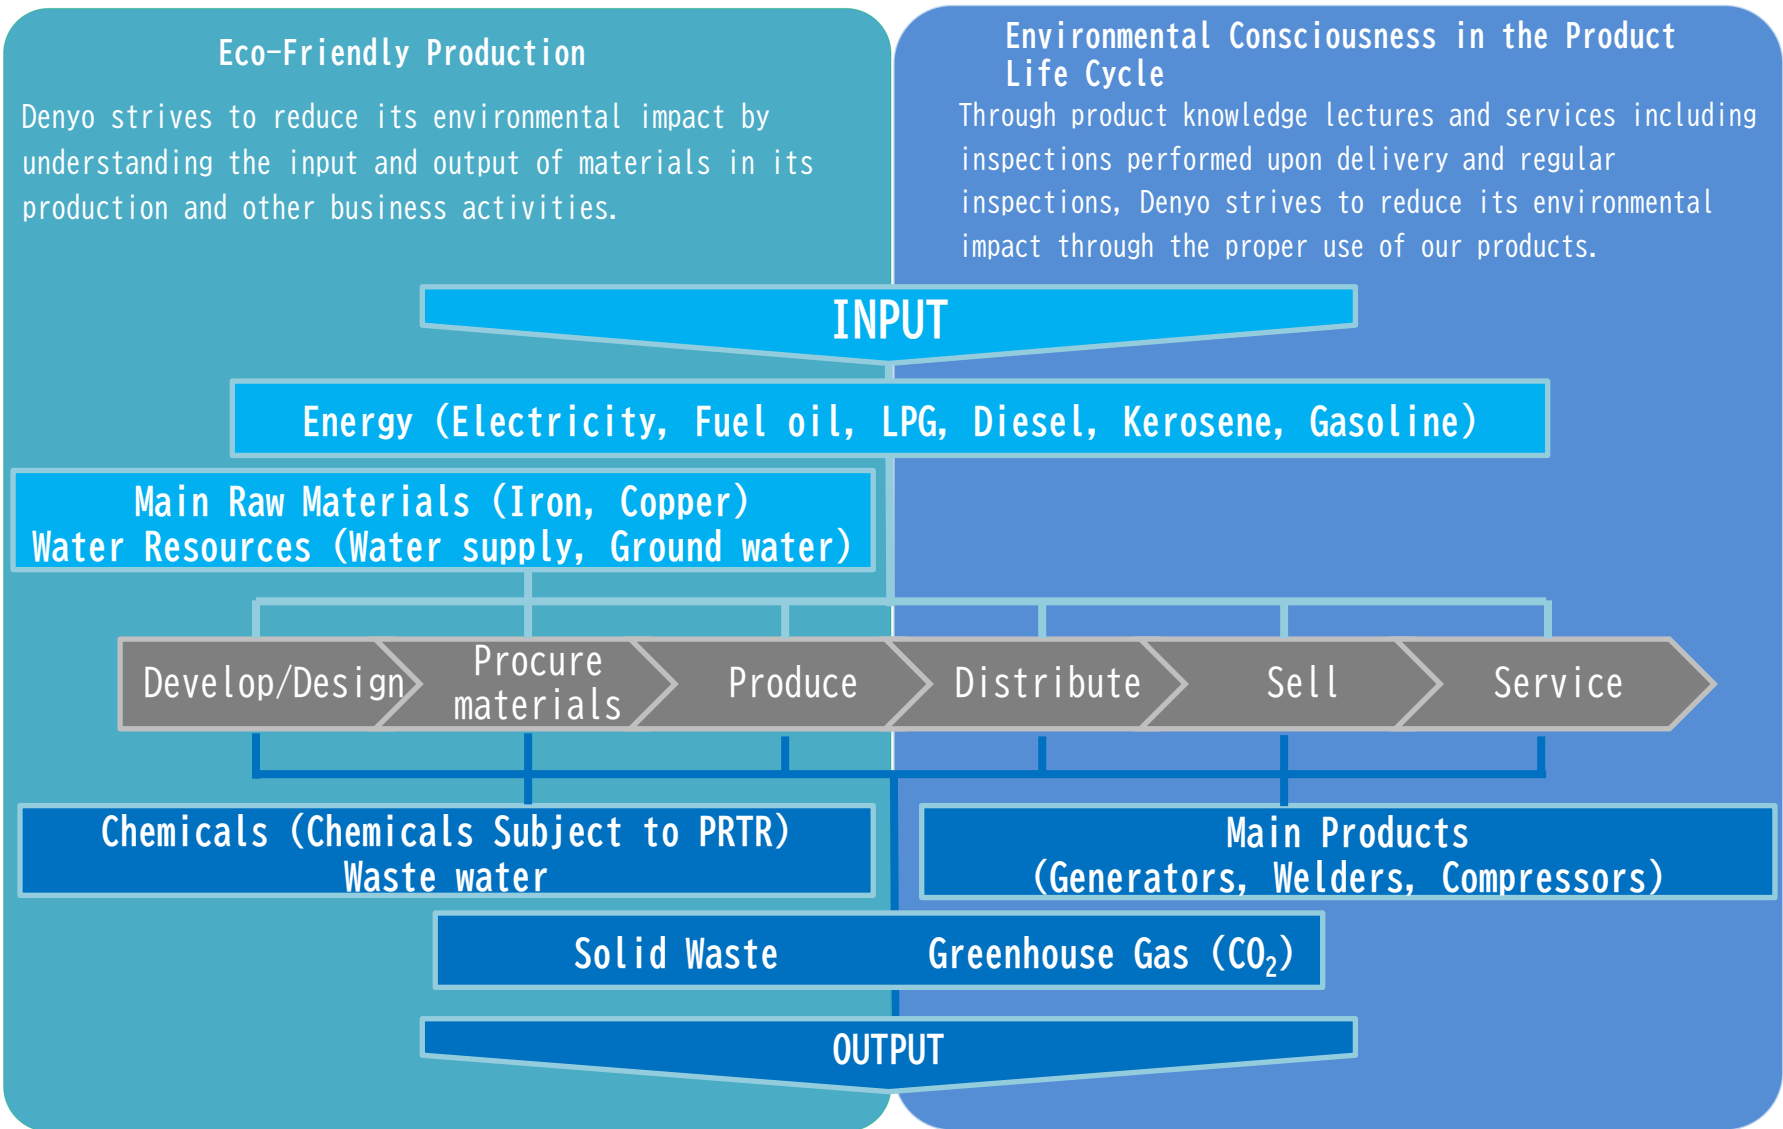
Eco-Friendly Production

Denyo strives to reduce its environmental impact by understanding the input and output of materials in its production and other business activities.

Environmental Consciousness in the Product Life Cycle

Through product knowledge lectures and services including inspections performed upon delivery and regular inspections, Denyo strives to reduce its environmental impact through the proper use of our products.

INPUT

Energy (Electricity, Fuel oil, LPG, Diesel, Kerosene, Gasoline)

Main Raw Materials (Iron, Copper)
Water Resources (Water supply, Ground water)

Develop/Design

Procure materials

Produce

Distribute

Sell

Service

Chemicals (Chemicals Subject to PRTR)
Waste water

Main Products
(Generators, Welders, Compressors)

Solid Waste

Greenhouse Gas ($CO_2$)

OUTPUT